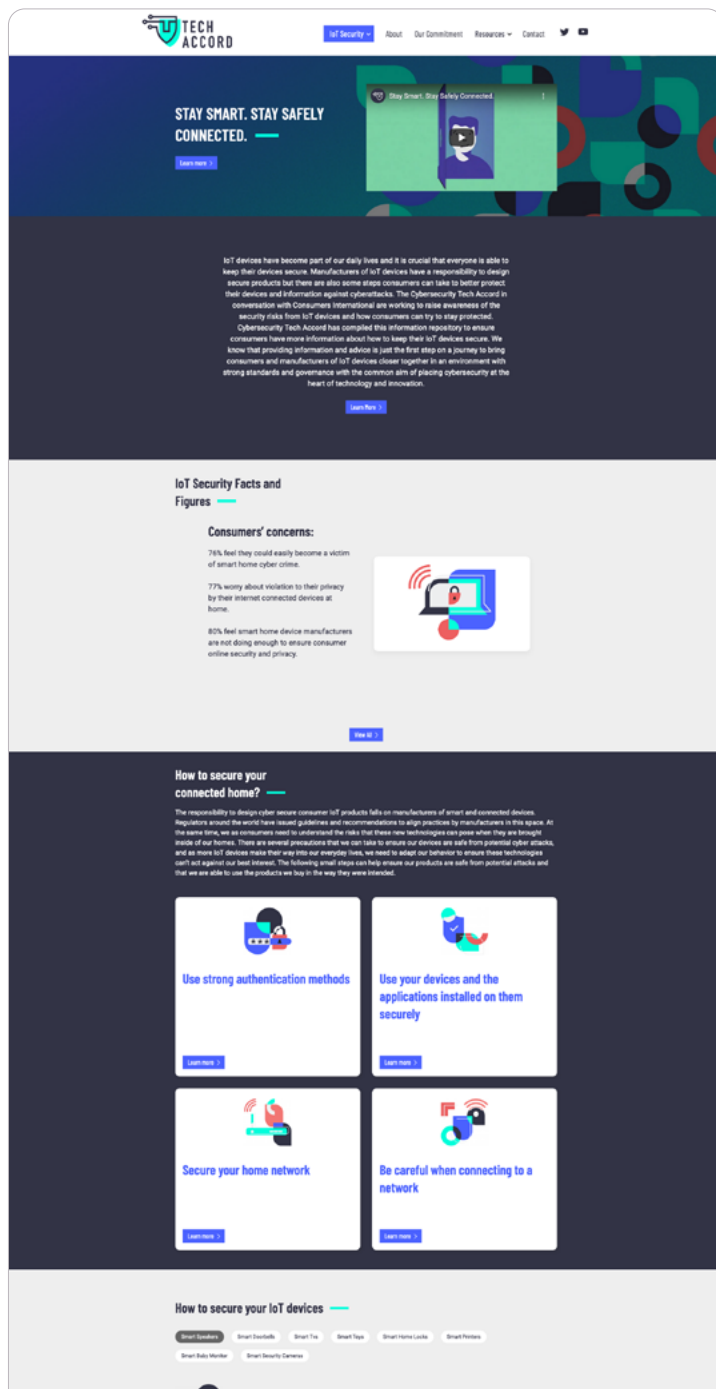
TECH ACCORD

IoT Security About Our Commitment Resources Contact

STAY SMART. STAY SAFELY CONNECTED.

Learn more >

Stay Smart. Stay Safely Connected.

IoT devices have become part of our daily lives and it is crucial that everyone is able to keep their devices secure. Manufacturers of IoT devices have a responsibility to design secure products but there are also some steps consumers can take to better protect their devices and information against cyberattacks. The Cybersecurity Tech Accord in conversation with Consumers International are working to raise awareness of the security risks from IoT devices and how consumers can try to stay protected. Cybersecurity Tech Accord has compiled this information repository to ensure consumers have more information about how to keep their IoT devices secure. We know that providing information and advice is just the first step on a journey to bring consumers and manufacturers of IoT devices closer together in an environment with strong standards and governance with the common aim of placing cybersecurity at the heart of technology and innovation.

Learn more >

IoT Security Facts and Figures

Consumers' concerns:

76% feel they could easily become a victim of smart home cyber crime.

77% worry about violation to their privacy by their internet connected devices at home.

80% feel smart home device manufacturers are not doing enough to ensure consumer online security and privacy.

View All >

How to secure your connected home?

The responsibility to design cyber secure consumer IoT products falls on manufacturers of smart and connected devices. Regulators around the world have issued guidelines and recommendations to align practices by manufacturers in this space. At the same time, we as consumers need to understand the risks that these new technologies can pose when they are brought inside of our homes. There are several precautions that we can take to ensure our devices are safe from potential cyber attacks, and as more IoT devices make their way into our everyday lives, we need to adapt our behavior to ensure these technologies can't act against our best interest. The following small steps can help ensure our products are safe from potential attacks and that we are able to use the products we buy in the way they were intended.

Use strong authentication methods

Learn more >

Use your devices and the applications installed on them securely

Learn more >

Secure your home network

Learn more >

Be careful when connecting to a network

Learn more >

How to secure your IoT devices

Smart Speakers Smart Doorbells Smart Tvs Smart Toys Smart Home Locks Smart Printers Smart Baby Monitor Smart Security Cameras